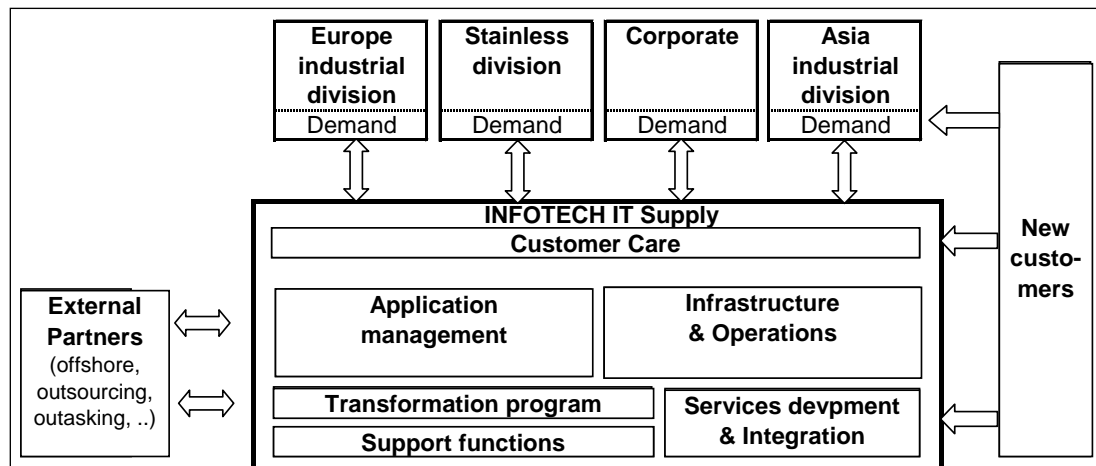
Europe industrial division
Demand

Stainless division
Demand

Corporate
Demand

Asia industrial division
Demand

INFOTECH IT Supply

Customer Care

Application management

Infrastructure & Operations

Transformation program

Support functions

Services devpment & Integration

External Partners (offshore, outsourcing, outasking, ..)

New custo-mers